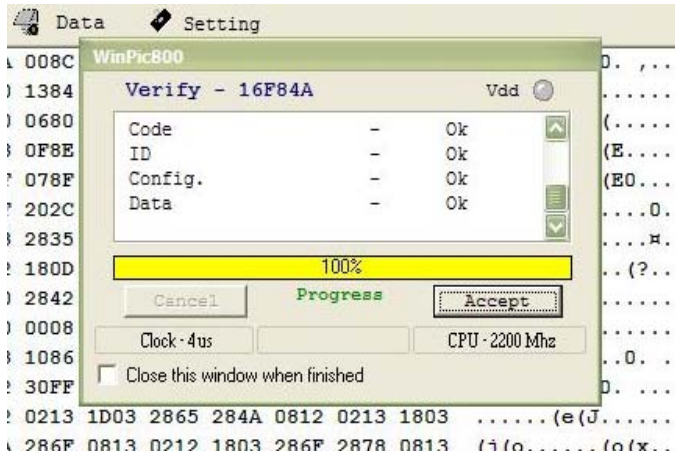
Data Setting

WinPic800

Verify - 16F84A

Vdd

| | | |
|---|---|---|
| Code | - | Ok |
| ID | - | Ok |
| Config. | - | Ok |
| Data | - | Ok |

100%

Cancel

Progress

Accept

Clock - 4us

CPU - 2200 Mhz

Close this window when finished

008C
1384
0680
0F8E
078F
202C
2835
180D
2842
0008
1086
30FF
0213 1D03 2865 284A 0812 0213 1803
286F 0813 0212 1803 286F 2878 0813

D. ,..
......
(.....
(E....
(E0...
....0.
....¤.
..(?..
......
......
..0. .
D. ...
......(e(J......
(i(o......(o(x..